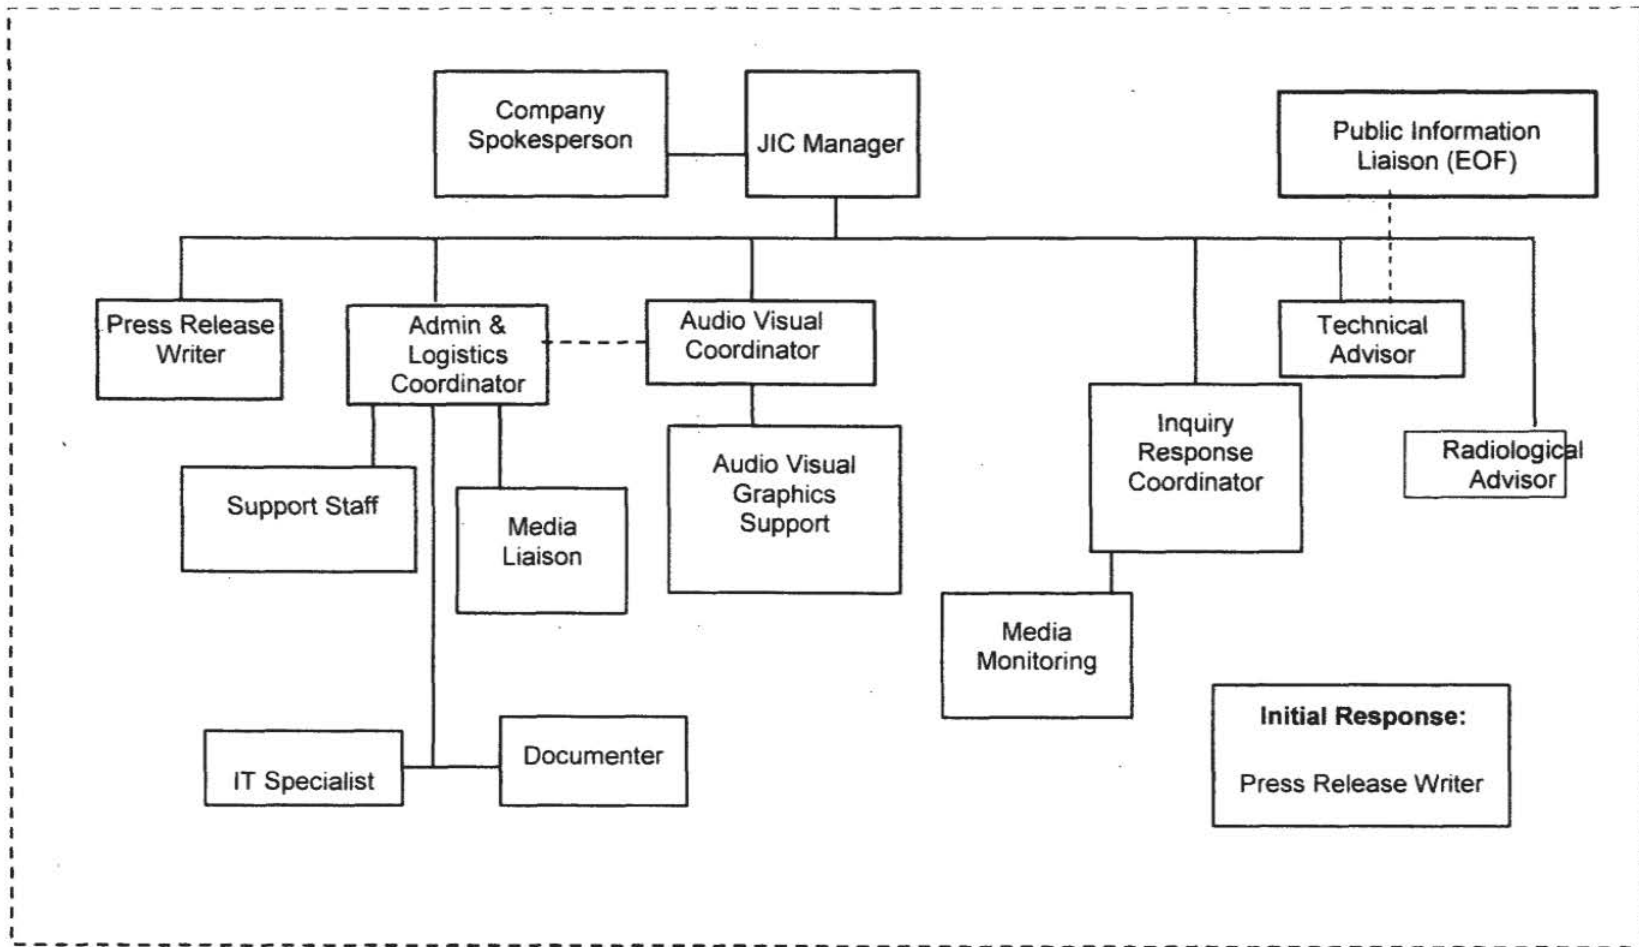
Company Spokesperson

JIC Manager

Public Information Liaison (EOF)

Press Release Writer

Admin & Logistics Coordinator

Audio Visual Coordinator

Technical Advisor

Inquiry Response Coordinator

Radiological Advisor

Support Staff

Media Liaison

Audio Visual Graphics Support

Media Monitoring

IT Specialist

Documenter

**Initial Response:**

Press Release Writer